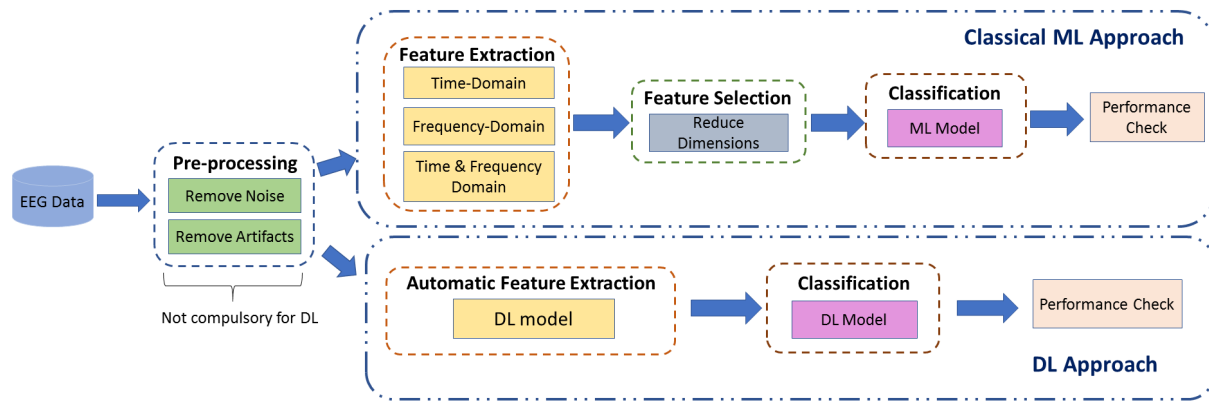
Classical ML Approach

EEG Data

Pre-processing
Remove Noise
Remove Artifacts

Not compulsory for DL

Feature Extraction
Time-Domain
Frequency-Domain
Time & Frequency Domain

Feature Selection
Reduce Dimensions

Classification
ML Model

Performance Check

Automatic Feature Extraction
DL model

Classification
DL Model

Performance Check

DL Approach